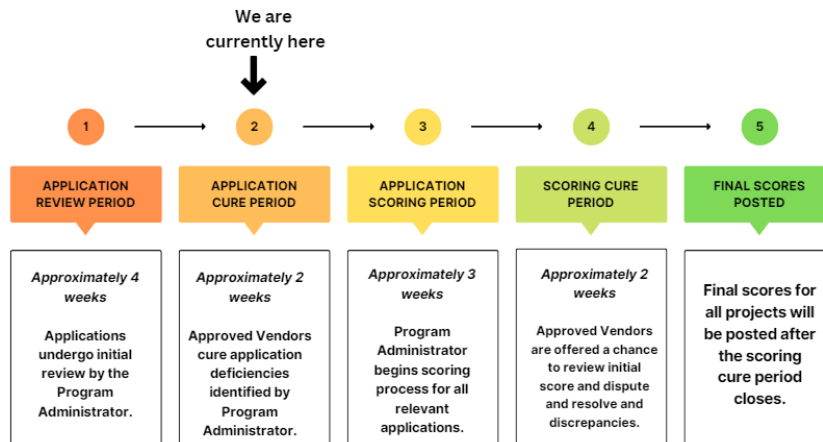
We are currently here

1

2

3

4

5

APPLICATION REVIEW PERIOD

APPLICATION CURE PERIOD

APPLICATION SCORING PERIOD

SCORING CURE PERIOD

FINAL SCORES POSTED

*Approximately 4 weeks*

Applications undergo initial review by the Program Administrator.

*Approximately 2 weeks*

Approved Vendors cure application deficiencies identified by Program Administrator.

*Approximately 3 weeks*

Program Administrator begins scoring process for all relevant applications.

*Approximately 2 weeks*

Approved Vendors are offered a chance to review initial score and dispute and resolve and discrepancies.

Final scores for all projects will be posted after the scoring cure period closes.